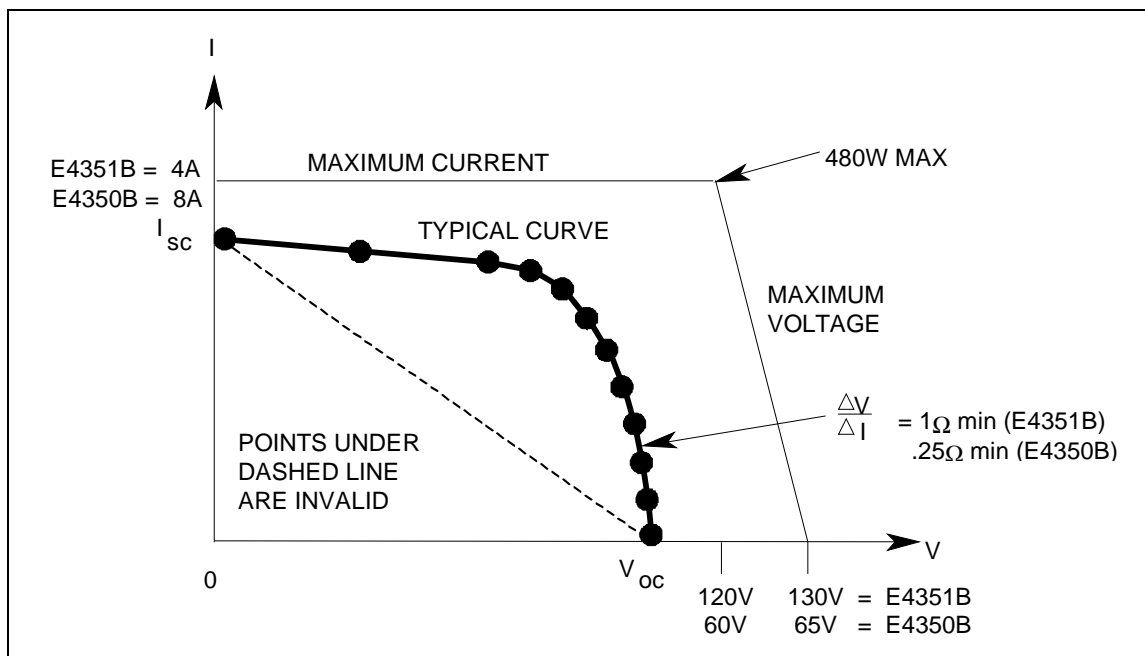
I

E4351B = 4A
E4350B = 8A

MAXIMUM CURRENT

480W MAX

$I_{sc}$

TYPICAL CURVE

MAXIMUM VOLTAGE

$\frac{\Delta V}{\Delta I}$ = 1$\Omega$ min (E4351B)
.25$\Omega$ min (E4350B)

POINTS UNDER DASHED LINE ARE INVALID

V

0

$V_{oc}$

120V
60V

130V = E4351B
65V = E4350B